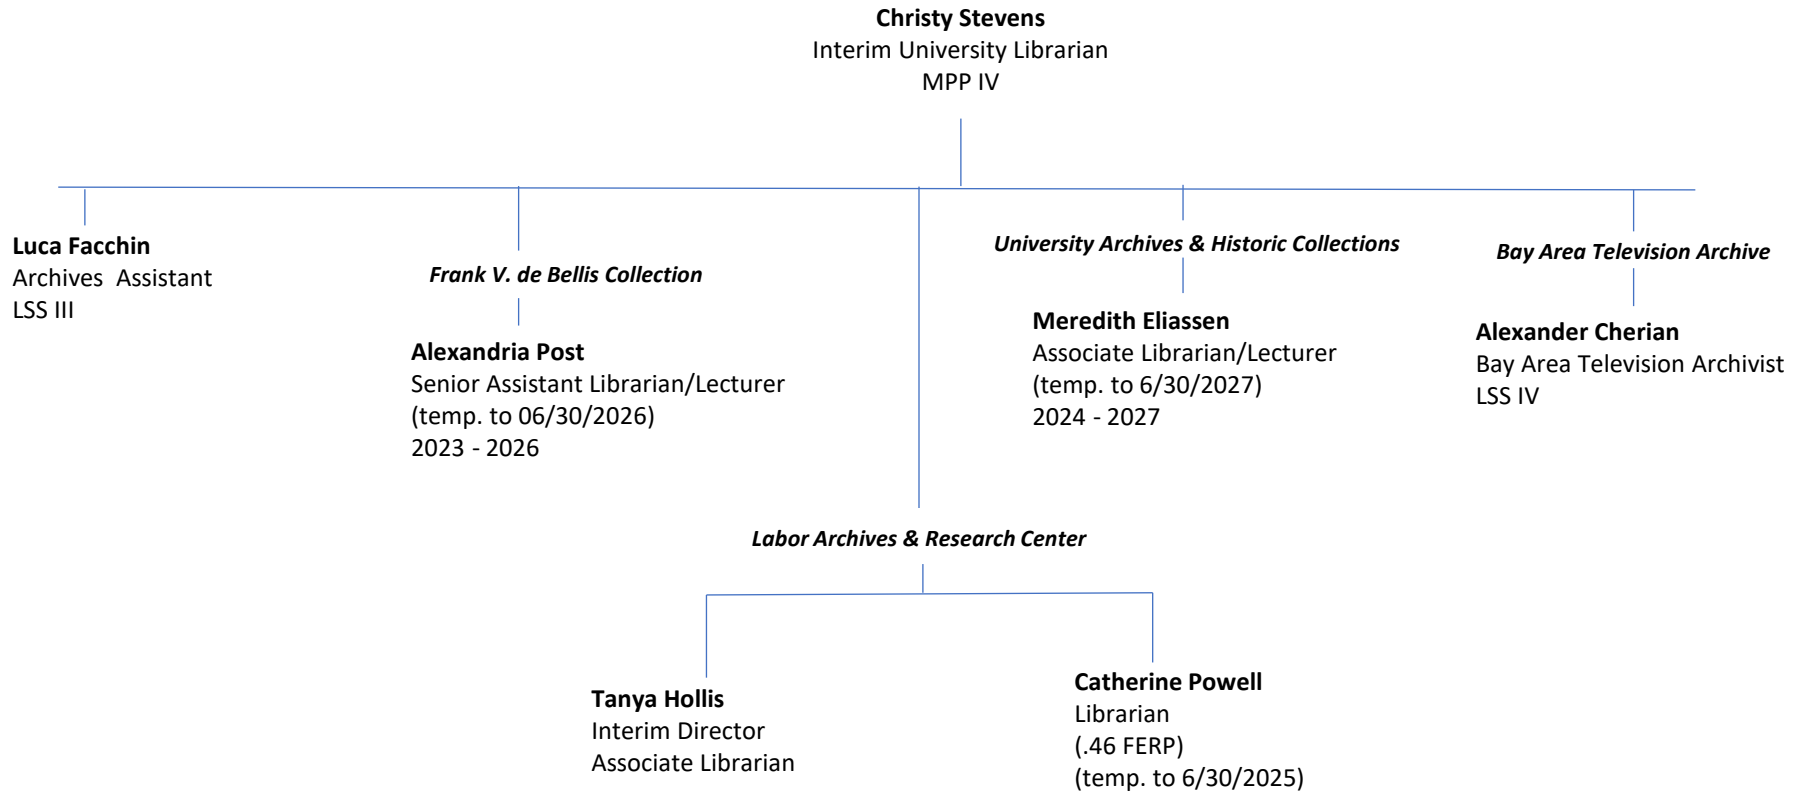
**Christy Stevens**
Interim University Librarian
MPP IV

**Luca Facchin**
Archives  Assistant
LSS III

*Frank V. de Bellis Collection*

**Alexandria Post**
Senior Assistant Librarian/Lecturer
(temp. to 06/30/2026)
2023 - 2026

*University Archives & Historic Collections*

**Meredith Eliassen**
Associate Librarian/Lecturer
(temp. to 6/30/2027)
2024 - 2027

*Bay Area Television Archive*

**Alexander Cherian**
Bay Area Television Archivist
LSS IV

*Labor Archives & Research Center*

**Tanya Hollis**
Interim Director
Associate Librarian

**Catherine Powell**
Librarian
(.46 FERP)
(temp. to 6/30/2025)